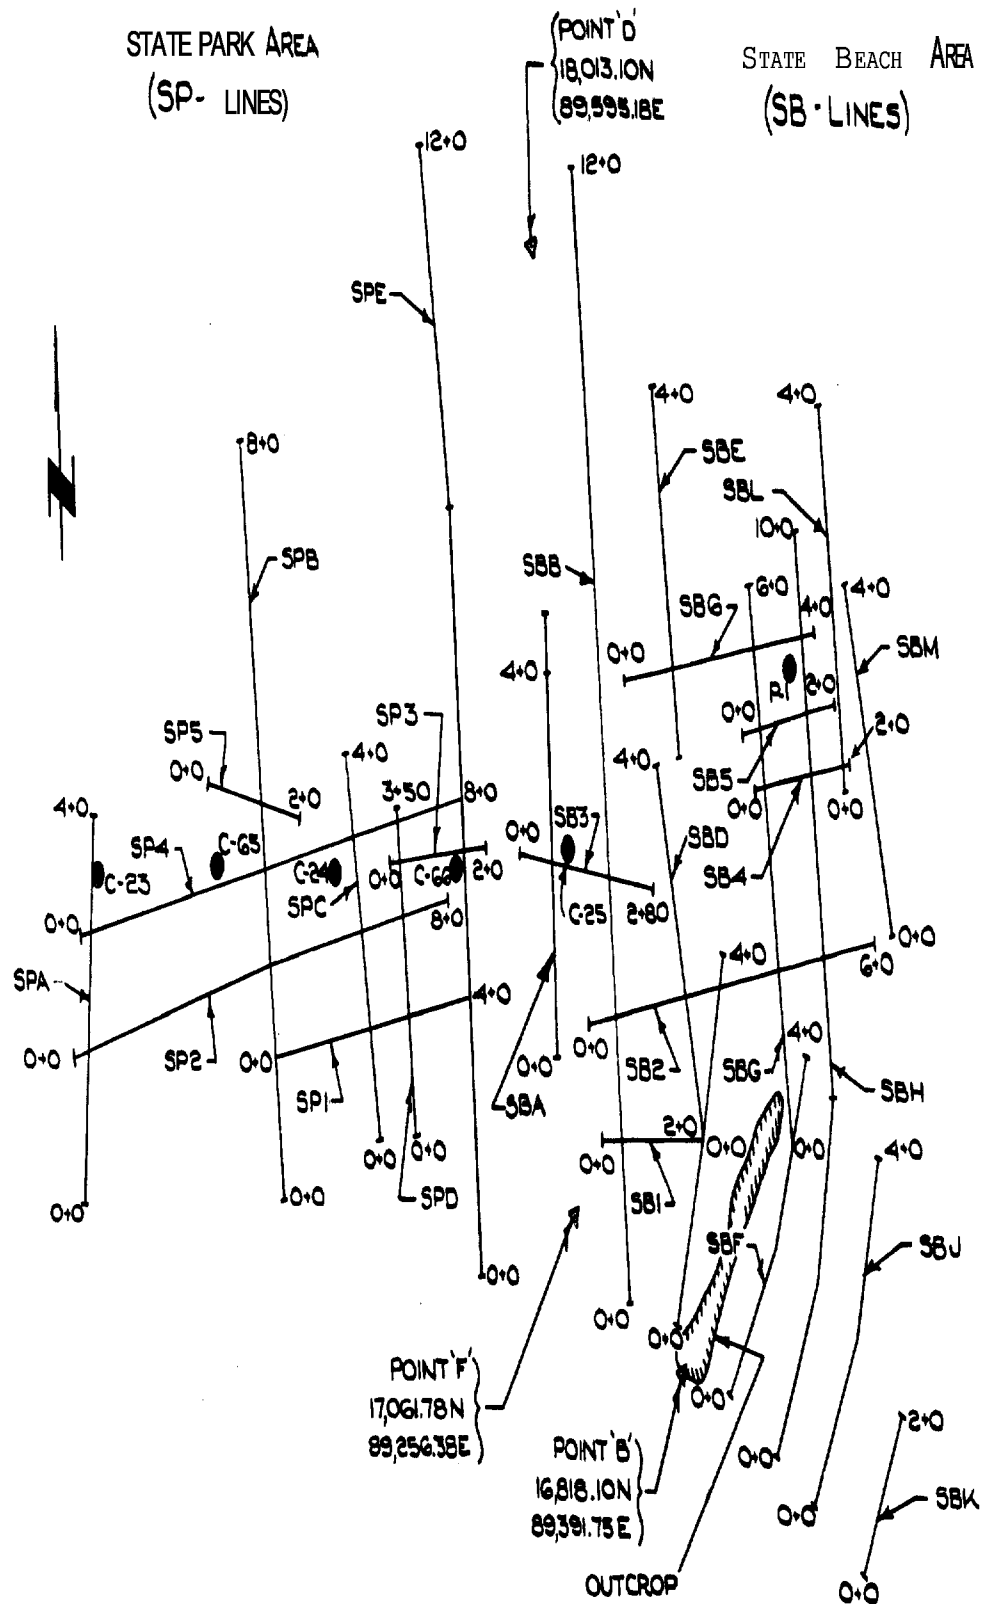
STATE PARK AREA
(SP- LINES)

POINT 'D'
18,013.10N
89,595.18E

STATE BEACH AREA
(SB - LINES)

12+0
12+0
SPE
N
8+0
4+0
4+0
SBE
SBL
10+0
SPB
SBB
6+0
4+0
4+0
SBG
SBM
0+0
4+0
R1
2+0
0+0
2+0
SP5
SP3
0+0
4+0
4+0
2+0
SB5
3+50
8+0
0+0
0+0
4+0
SB3
SBD
SP4
C-65
0+0
C-23
C-24
C-66
2+0
SB4
0+0
SPC
0+0
2+80
8+0
C-25
0+0
SPA
4+0
6+0
4+0
0+0
0+0
4+0
SP2
0+0
0+0
SB2
SBG
SBH
SP1
SBA
0+0
0+0
2+0
0+0
0+0
4+0
0+0
0+0
SPD
SB1
0+0
SBF
SBJ
0+0
0+0
0+0
POINT 'F'
17,061.78N
89,256.38E
0+0
POINT 'B'
16,818.10N
89,391.75E
0+0
2+0
0+0
SBK
OUTCROP
0+0